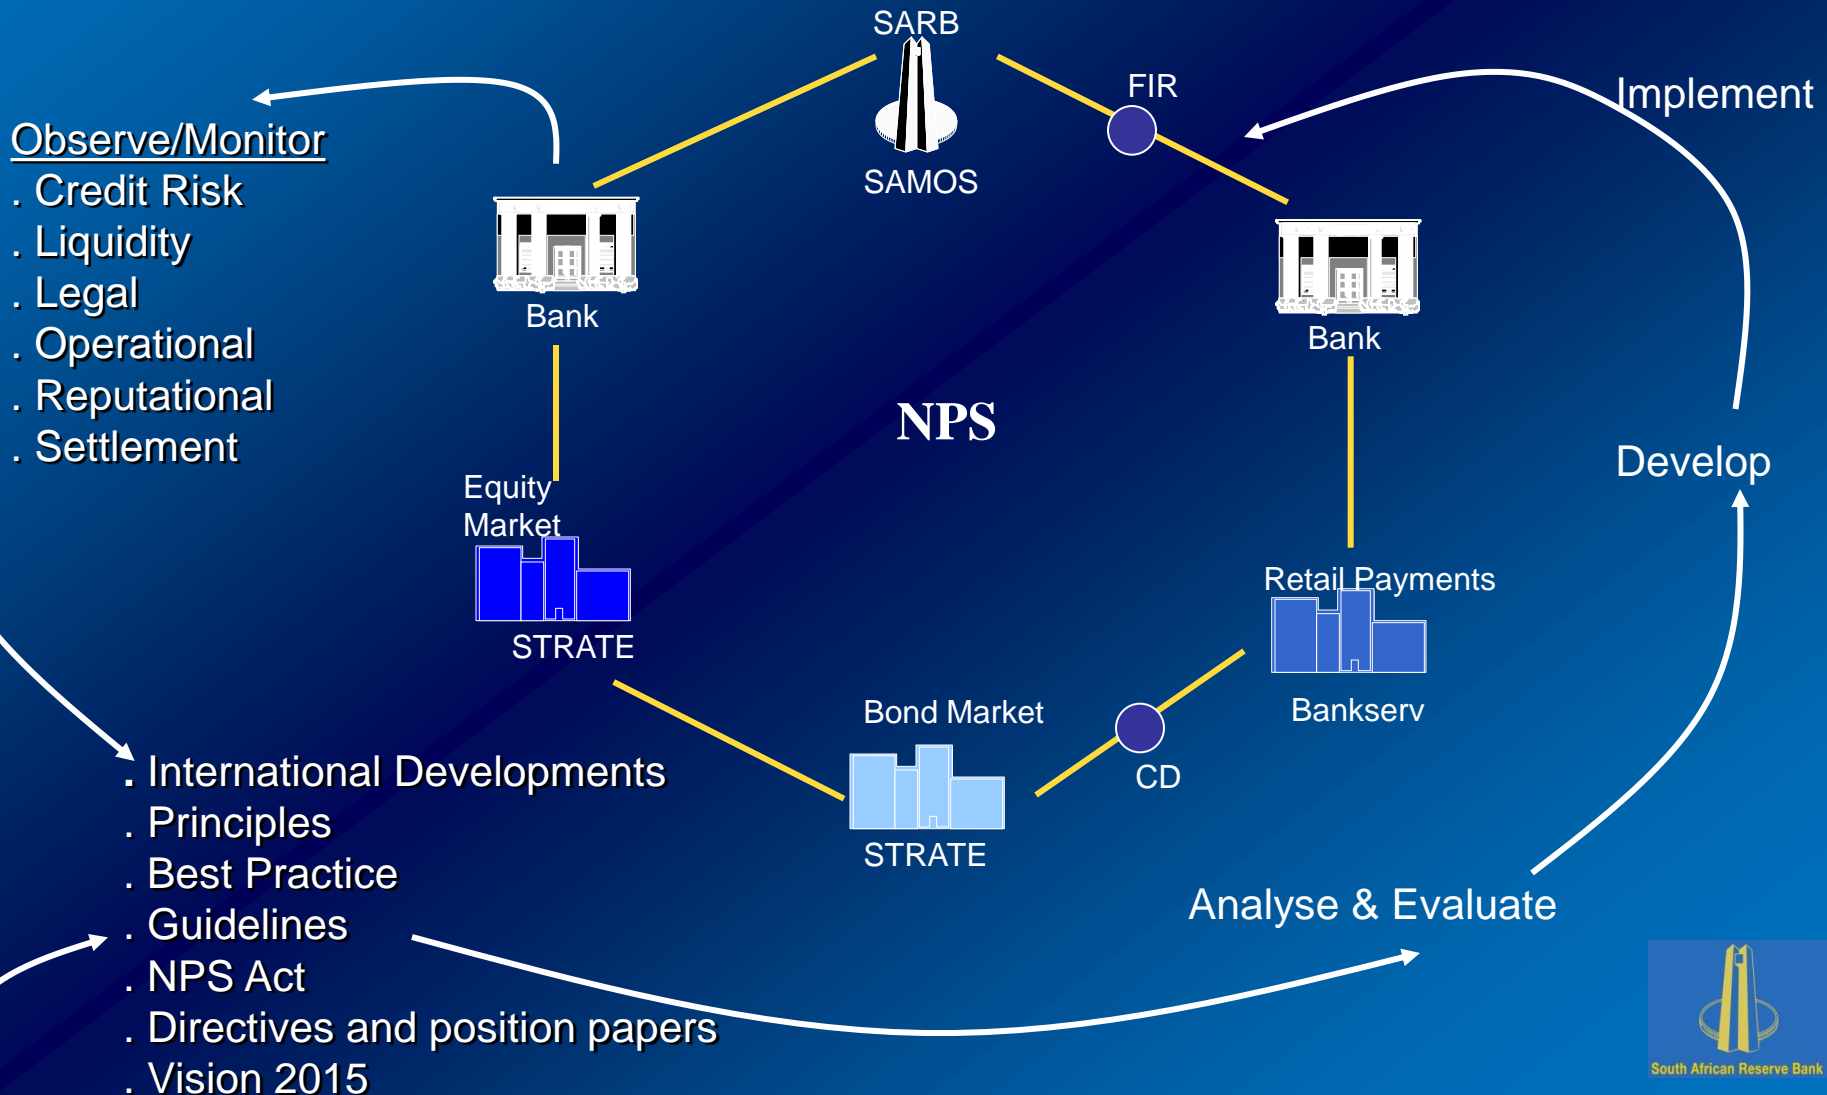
SARB

SAMOS

FIR

Implement

Observe/Monitor
. Credit Risk
. Liquidity
. Legal
. Operational
. Reputational
. Settlement

Bank

Bank

NPS

Develop

Equity Market

STRATE

Retail Payments

Bankserv

Bond Market

CD

STRATE

. International Developments
. Principles
. Best Practice
. Guidelines
. NPS Act
. Directives and position papers
. Vision 2015

Analyse & Evaluate

South African Reserve Bank